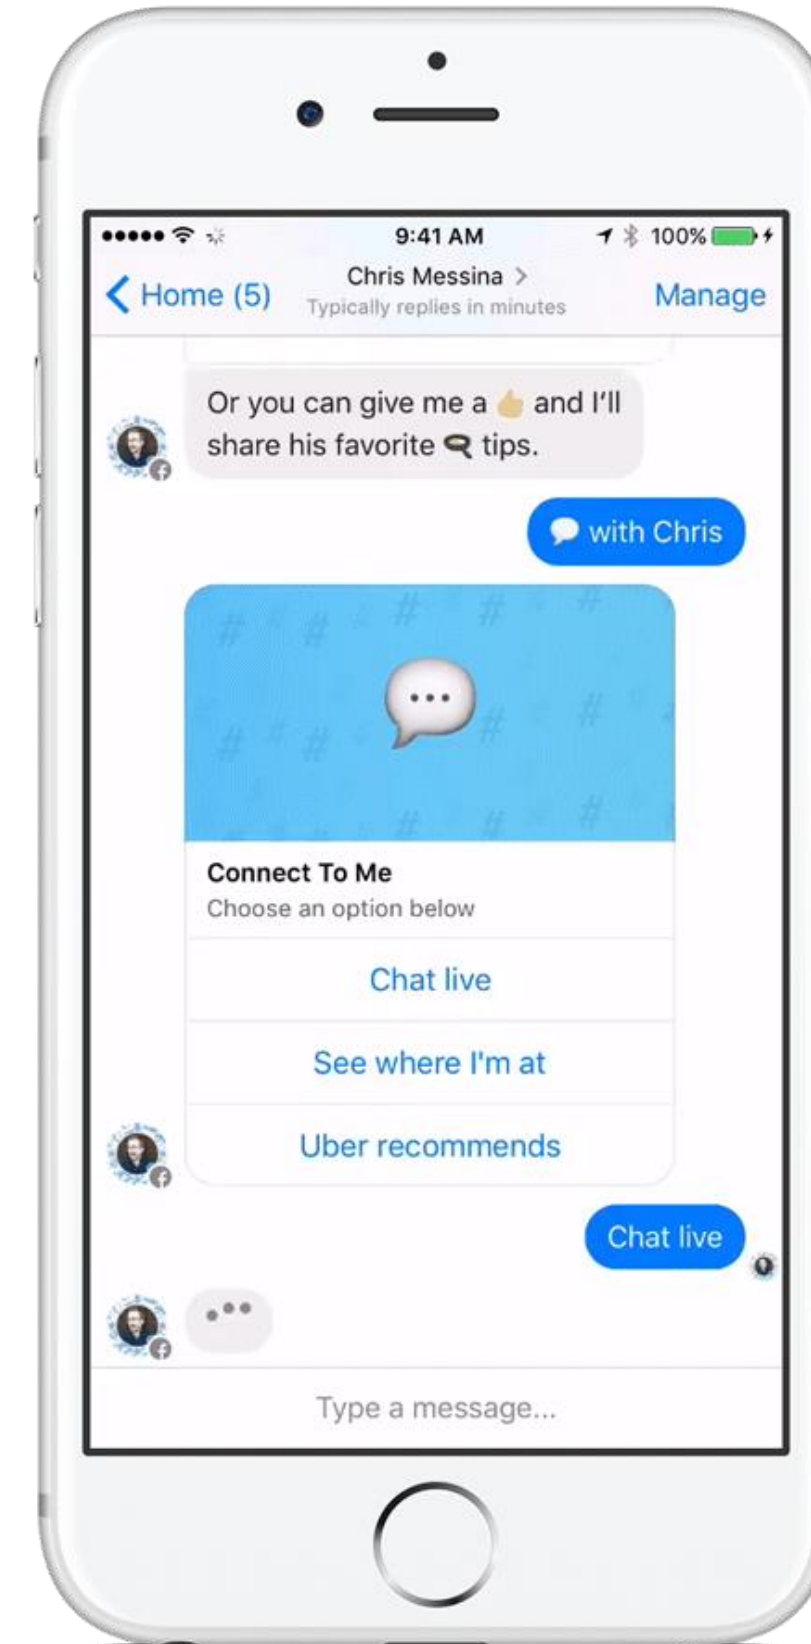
9:41 AM
100%

Home (5)
Chris Messina >
Typically replies in minutes
Manage

Or you can give me a 👍 and I'll share his favorite 🍳 tips.

💬 with Chris

Connect To Me
Choose an option below

Chat live

See where I'm at

Uber recommends

Chat live

Type a message...